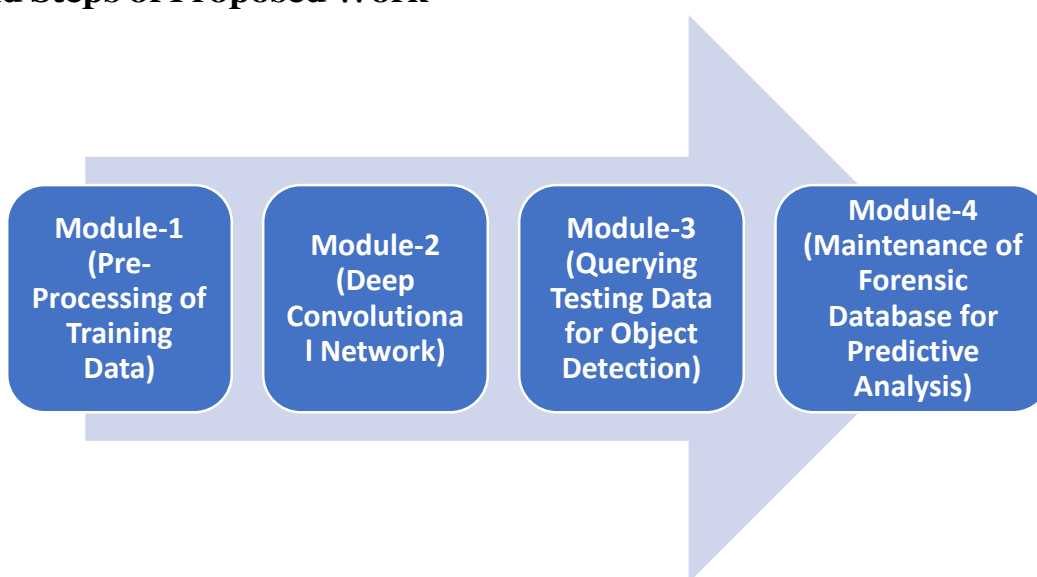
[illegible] Steps of Proposed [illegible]ork

Module-1 (Pre-Processing of Training Data)

Module-2 (Deep Convolutional Network)

Module-3 (Querying Testing Data for Object Detection)

Module-4 (Maintenance of Forensic Database for Predictive Analysis)